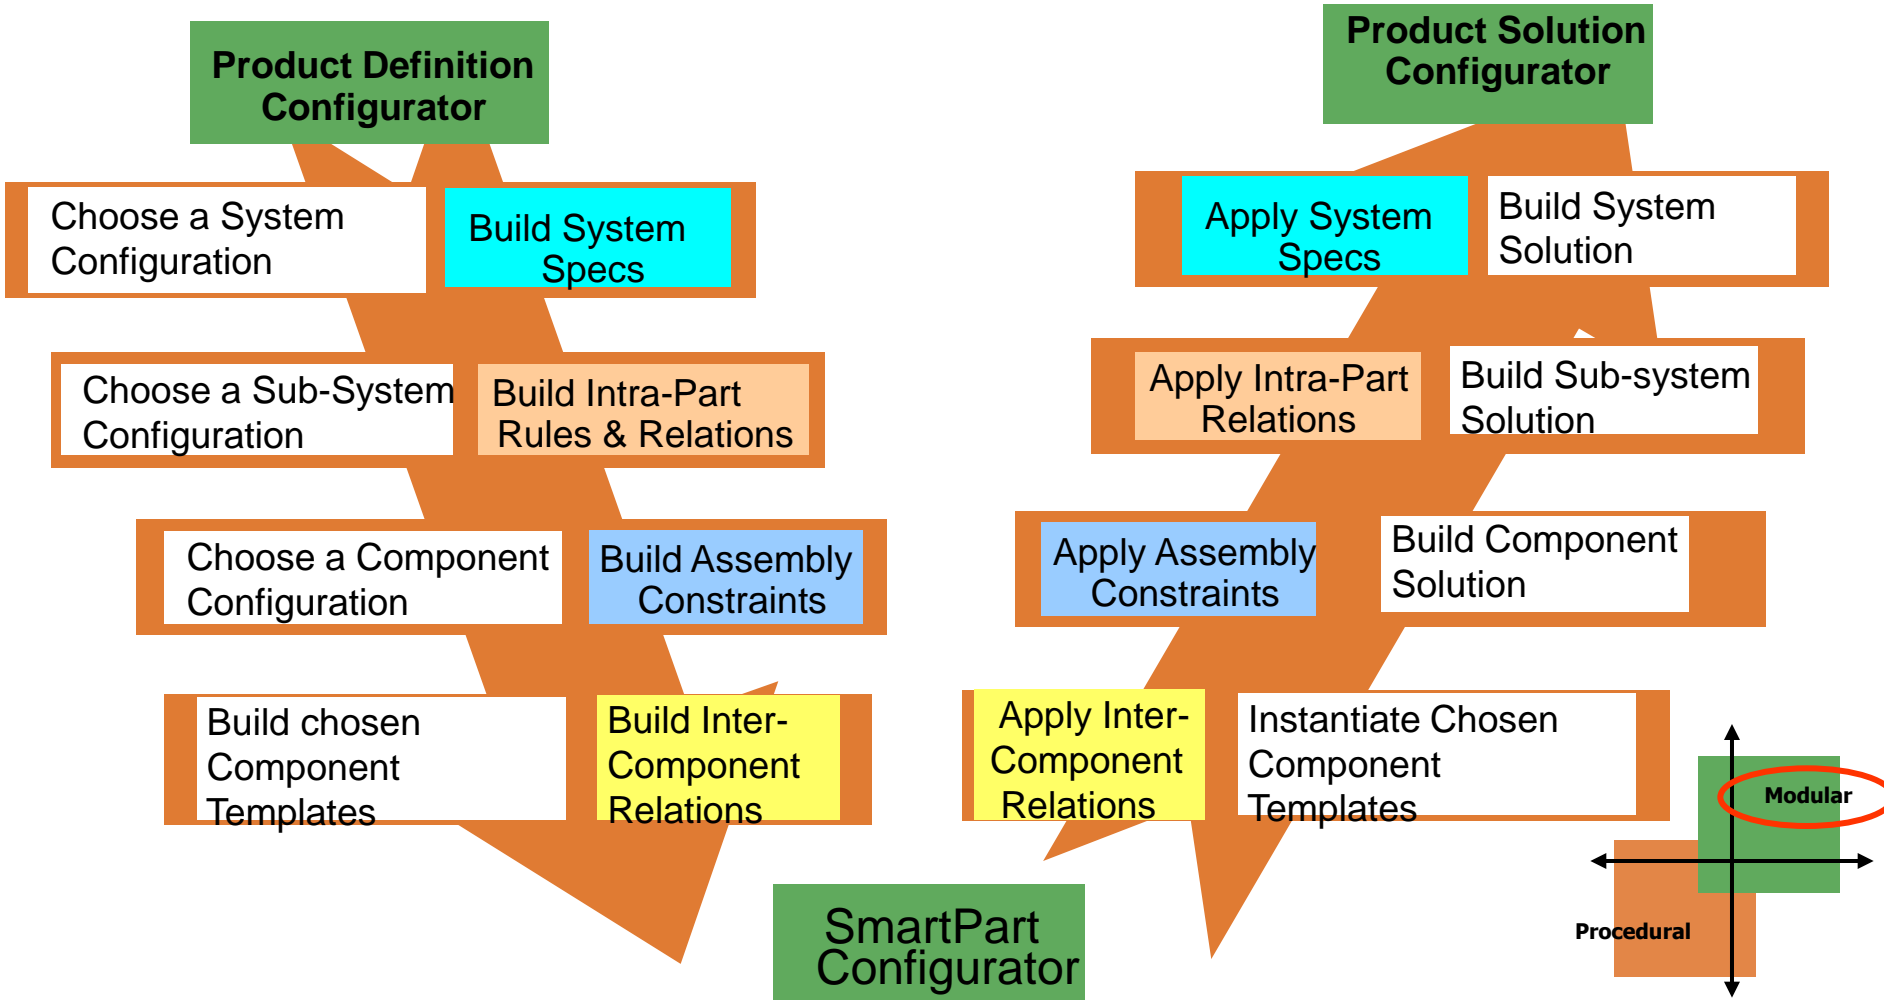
Product Definition Configurator

Choose a System Configuration

Build System Specs

Choose a Sub-System Configuration

Build Intra-Part Rules & Relations

Choose a Component Configuration

Build Assembly Constraints

Build chosen Component Templates

Build Inter-Component Relations

Product Solution Configurator

Apply System Specs

Build System Solution

Apply Intra-Part Relations

Build Sub-system Solution

Apply Assembly Constraints

Build Component Solution

Apply Inter-Component Relations

Instantiate Chosen Component Templates

SmartPart Configurator

Modular

Procedural